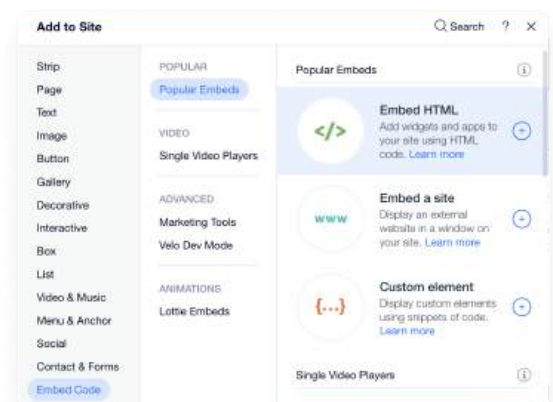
Add to Site

Search ? ×

Strip
Page
Text
Image
Button
Gallery
Decorative
Interactive
Box
List
Video & Music
Menu & Anchor
Social
Contact & Forms
Embed Code

POPULAR
Popular Embeds

VIDEO
Single Video Players

ADVANCED
Marketing Tools
Velo Dev Mode

ANIMATIONS
Lottie Embeds

Popular Embeds

</>
Embed HTML
Add widgets and apps to your site using HTML code. Learn more

www
Embed a site
Display an external website in a window on your site. Learn more

{...}
Custom element
Display custom elements using snippets of code. Learn more

Single Video Players